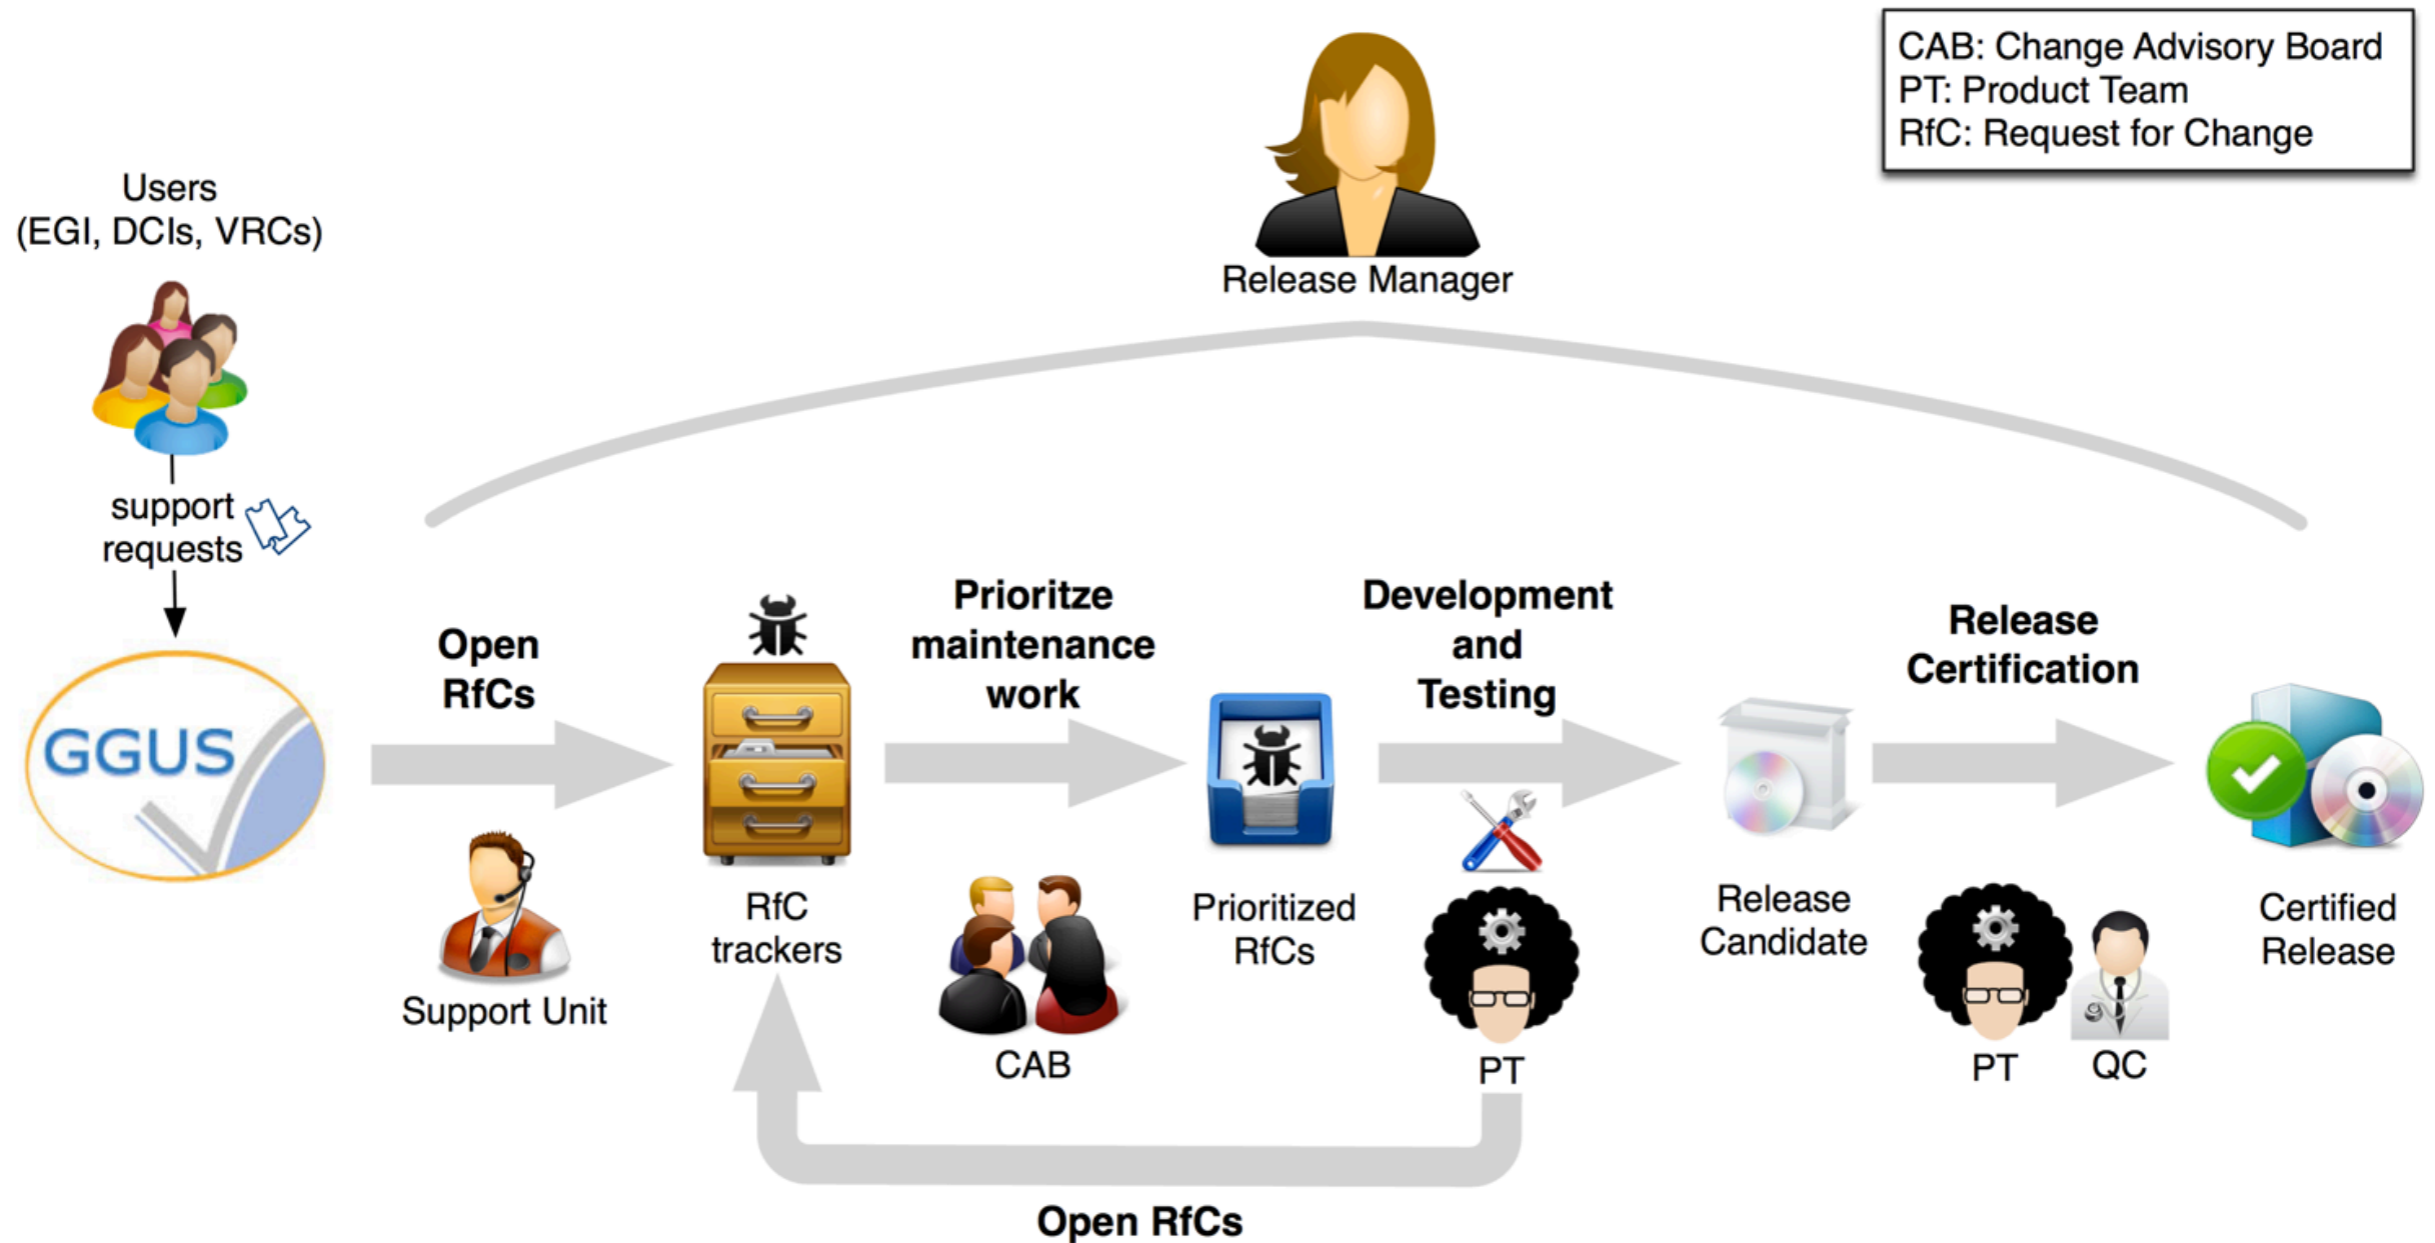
CAB: Change Advisory Board
PT: Product Team
RfC: Request for Change

Release Manager

Users
(EGI, DCIs, VRCs)

support requests

GGUS

Open RfCs

Support Unit

RfC trackers

Prioritze maintenance work

CAB

Prioritized RfCs

Development and Testing

PT

Release Candidate

Release Certification

PT

QC

Certified Release

Open RfCs